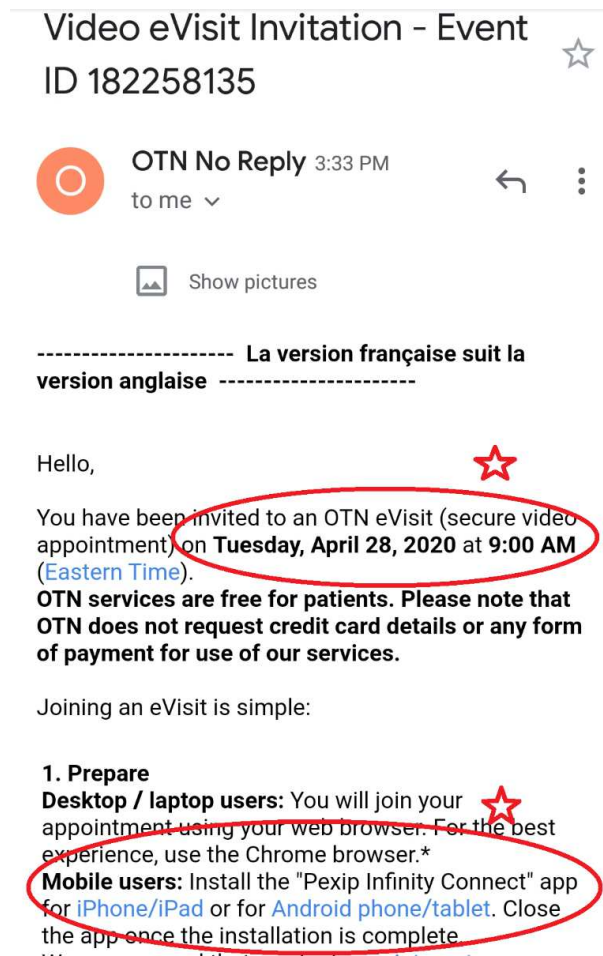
Video eVisit Invitation - Event ID 182258135

O

OTN No Reply 3:33 PM

to me

Show pictures

--------------------- La version française suit la version anglaise ---------------------

Hello,

You have been invited to an OTN eVisit (secure video appointment) on **Tuesday, April 28, 2020** at **9:00 AM** (Eastern Time).

**OTN services are free for patients. Please note that OTN does not request credit card details or any form of payment for use of our services.**

Joining an eVisit is simple:

**1. Prepare**

**Desktop / laptop users:** You will join your appointment using your web browser. For the best experience, use the Chrome browser.*

**Mobile users:** Install the "Pexip Infinity Connect" app for iPhone/iPad or for Android phone/tablet. Close the app once the installation is complete.

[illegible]